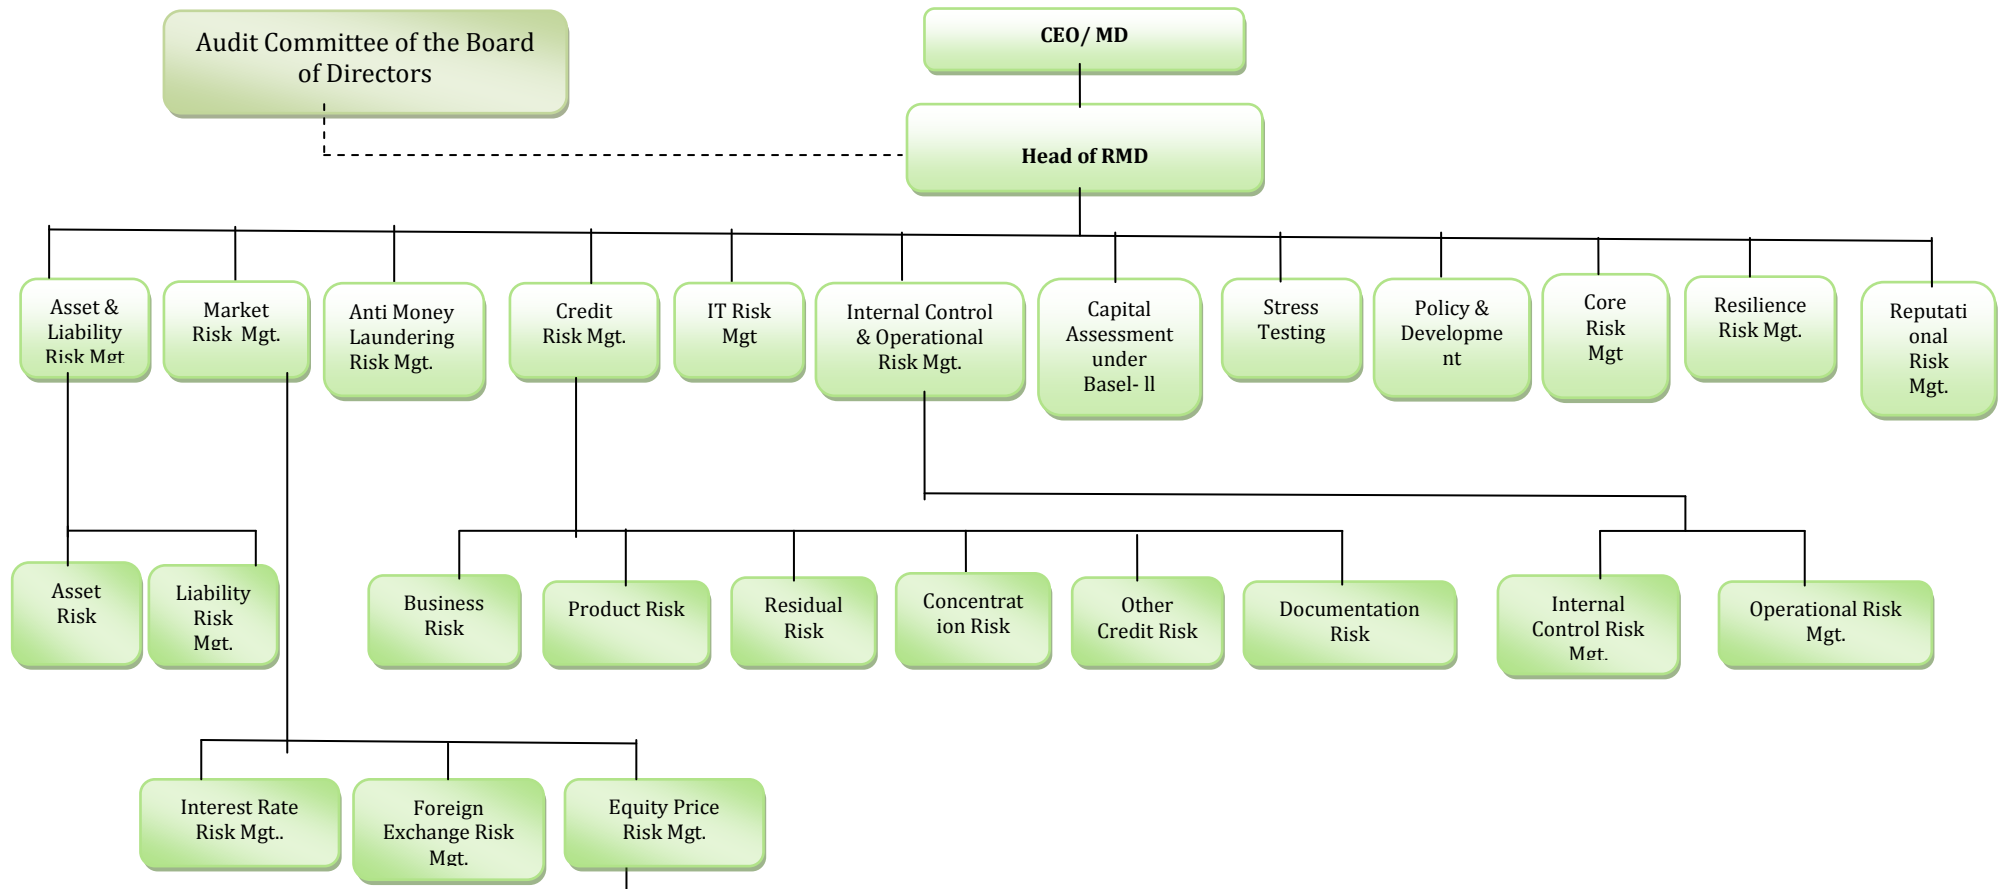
Audit Committee of the Board of Directors

CEO/ MD

Head of RMD

Asset & Liability Risk Mgt

Market Risk Mgt.

Anti Money Laundering Risk Mgt.

Credit Risk Mgt.

IT Risk Mgt

Internal Control & Operational Risk Mgt.

Capital Assessment under Basel- ll

Stress Testing

Policy & Development

Core Risk Mgt

Resilience Risk Mgt.

Reputational Risk Mgt.

Asset Risk

Liability Risk Mgt.

Business Risk

Product Risk

Residual Risk

Concentration Risk

Other Credit Risk

Documentation Risk

Internal Control Risk Mgt.

Operational Risk Mgt.

Interest Rate Risk Mgt..

Foreign Exchange Risk Mgt.

Equity Price Risk Mgt.